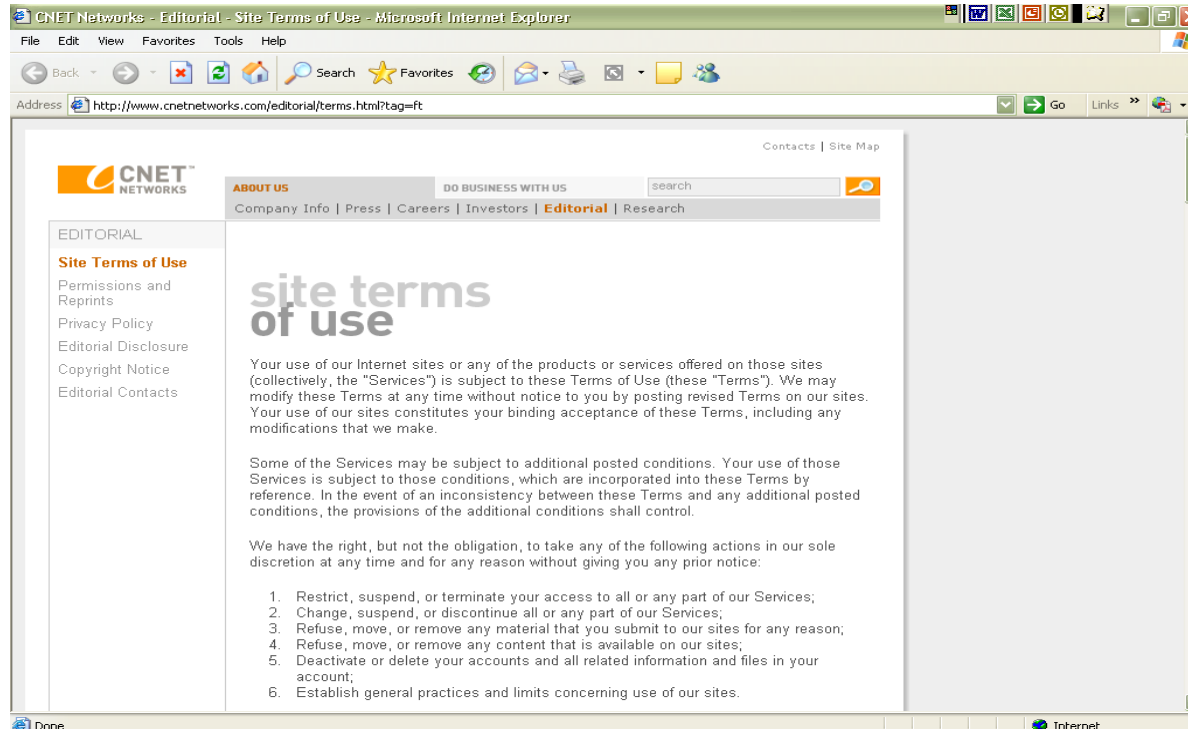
CNET Networks - Editorial - Site Terms of Use - Microsoft Internet Explorer

File Edit View Favorites Tools Help

Back Search Favorites

Address http://www.cnetnetworks.com/editorial/terms.html?tag=ft Go Links

Contacts | Site Map

CNET NETWORKS

ABOUT US DO BUSINESS WITH US search

Company Info | Press | Careers | Investors | Editorial | Research

EDITORIAL

Site Terms of Use
Permissions and Reprints
Privacy Policy
Editorial Disclosure
Copyright Notice
Editorial Contacts

site terms of use

Your use of our Internet sites or any of the products or services offered on those sites (collectively, the "Services") is subject to these Terms of Use (these "Terms"). We may modify these Terms at any time without notice to you by posting revised Terms on our sites. Your use of our sites constitutes your binding acceptance of these Terms, including any modifications that we make.

Some of the Services may be subject to additional posted conditions. Your use of those Services is subject to those conditions, which are incorporated into these Terms by reference. In the event of an inconsistency between these Terms and any additional posted conditions, the provisions of the additional conditions shall control.

We have the right, but not the obligation, to take any of the following actions in our sole discretion at any time and for any reason without giving you any prior notice:

1. Restrict, suspend, or terminate your access to all or any part of our Services;
2. Change, suspend, or discontinue all or any part of our Services;
3. Refuse, move, or remove any material that you submit to our sites for any reason;
4. Refuse, move, or remove any content that is available on our sites;
5. Deactivate or delete your accounts and all related information and files in your account;
6. Establish general practices and limits concerning use of our sites.

Done Internet